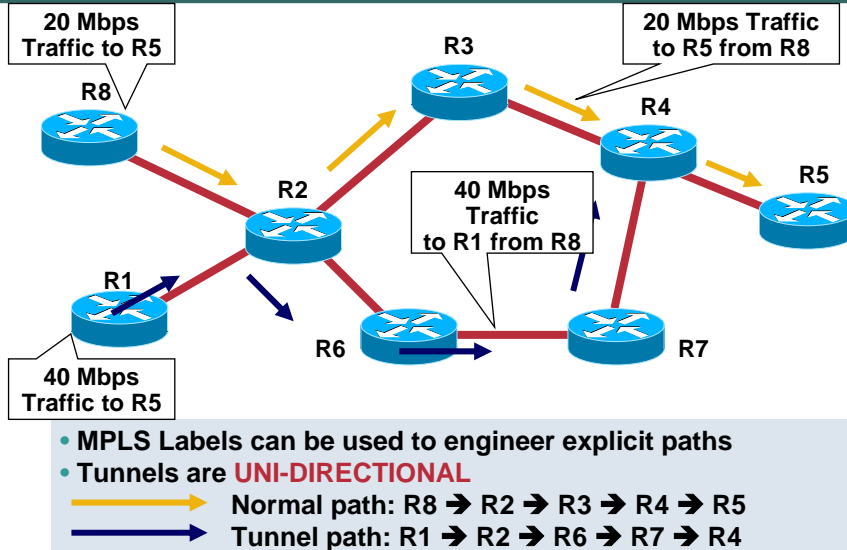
20 Mbps Traffic to R5

20 Mbps Traffic to R5 from R8

R3

R8

R4

R2

R5

40 Mbps Traffic to R1 from R8

R1

R6

R7

40 Mbps Traffic to R5

• MPLS Labels can be used to engineer explicit paths
• Tunnels are UNI-DIRECTIONAL
Normal path: R8 ➔ R2 ➔ R3 ➔ R4 ➔ R5
Tunnel path: R1 ➔ R2 ➔ R6 ➔ R7 ➔ R4